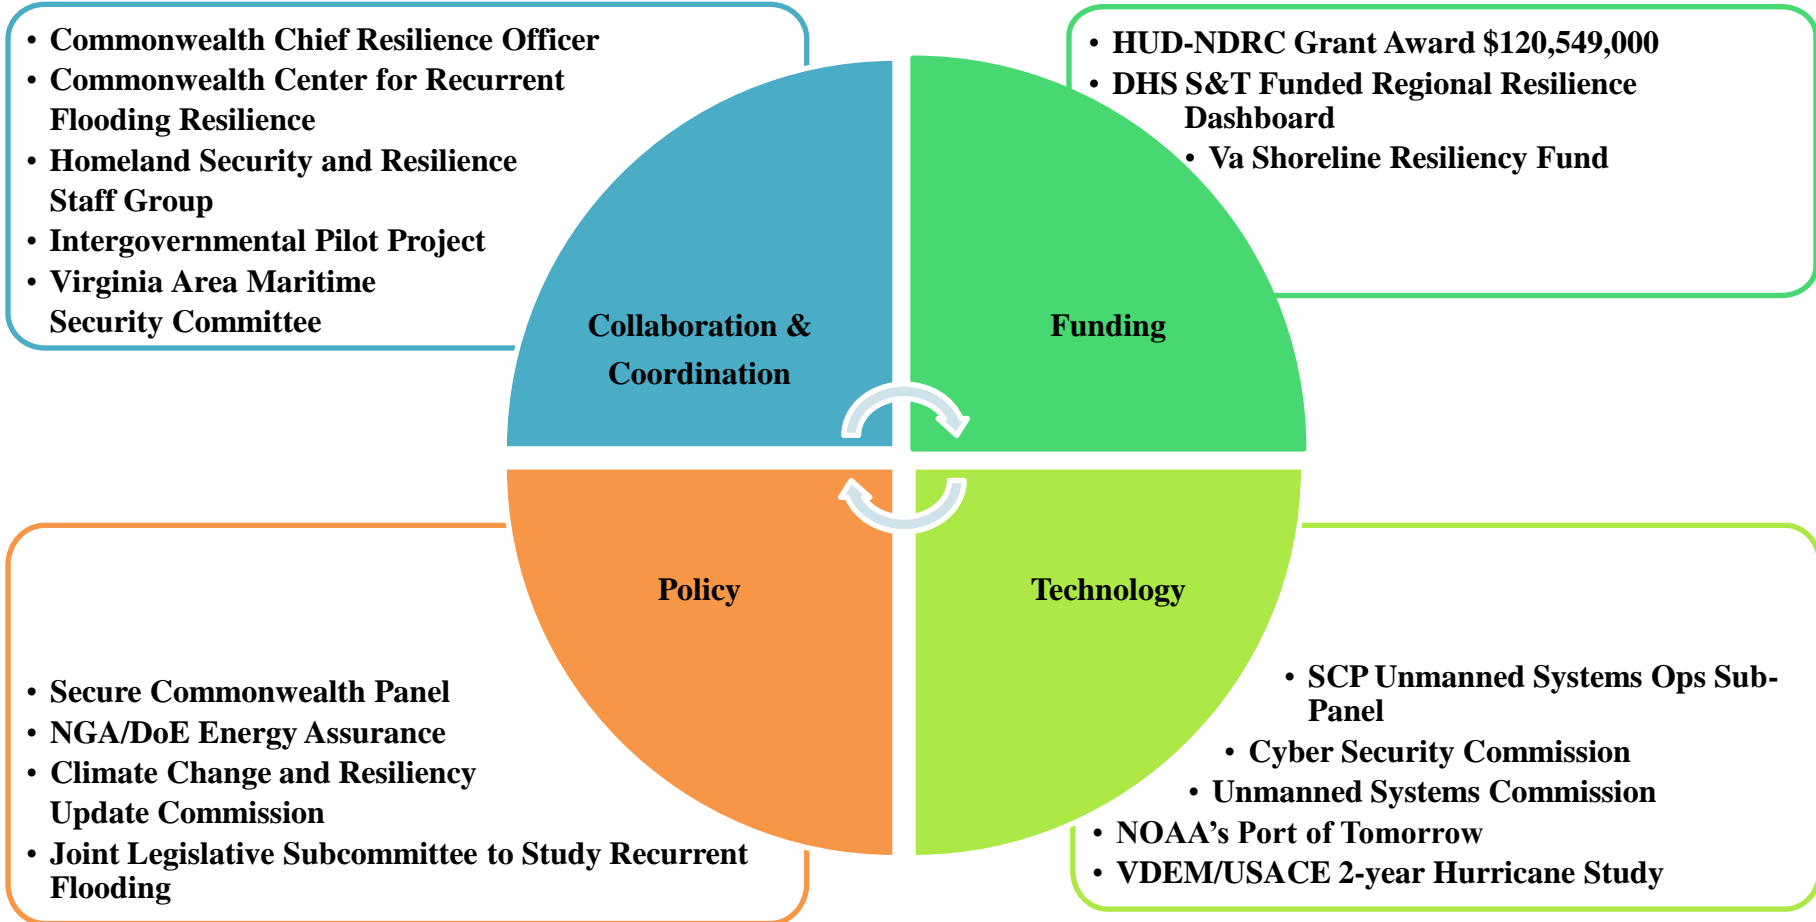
• Commonwealth Chief Resilience Officer
• Commonwealth Center for Recurrent Flooding Resilience
• Homeland Security and Resilience Staff Group
• Intergovernmental Pilot Project
• Virginia Area Maritime Security Committee

• HUD-NDRC Grant Award $120,549,000
• DHS S&T Funded Regional Resilience Dashboard
• Va Shoreline Resiliency Fund

Collaboration & Coordination

Funding

Policy

Technology

• Secure Commonwealth Panel
• NGA/DoE Energy Assurance
• Climate Change and Resiliency Update Commission
• Joint Legislative Subcommittee to Study Recurrent Flooding

• SCP Unmanned Systems Ops Sub-Panel
• Cyber Security Commission
• Unmanned Systems Commission
• NOAA's Port of Tomorrow
• VDEM/USACE 2-year Hurricane Study